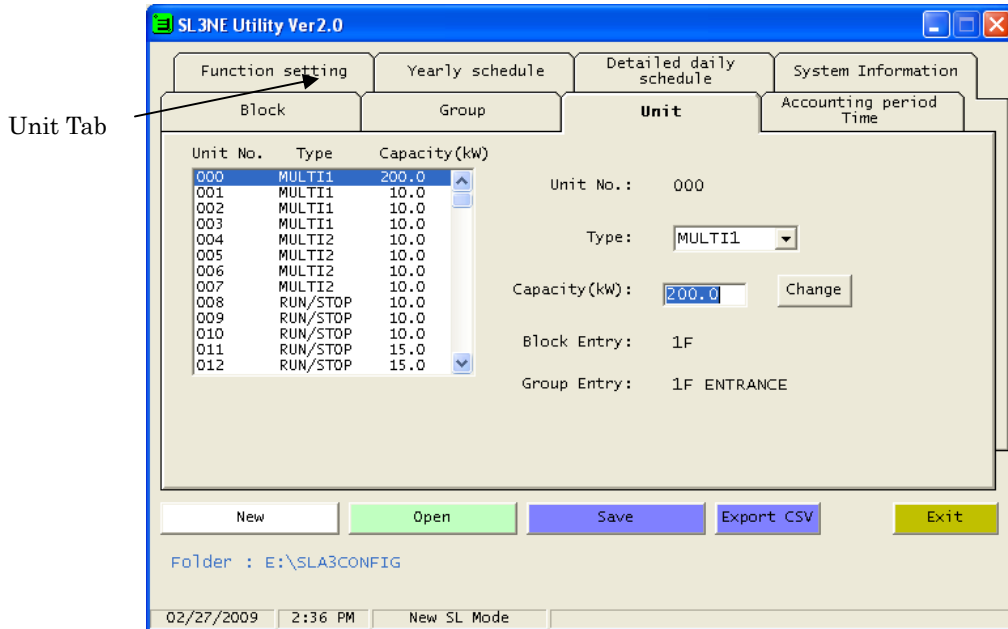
SL3NE Utility Ver2.0

Unit Tab

Function setting | Yearly schedule | Detailed daily schedule | System Information
Block | Group | Unit | Accounting period Time

| Unit No. | Type | Capacity(kW) |
|---|---|---|
| 000 | MULTI1 | 200.0 |
| 001 | MULTI1 | 10.0 |
| 002 | MULTI1 | 10.0 |
| 003 | MULTI1 | 10.0 |
| 004 | MULTI2 | 10.0 |
| 005 | MULTI2 | 10.0 |
| 006 | MULTI2 | 10.0 |
| 007 | MULTI2 | 10.0 |
| 008 | RUN/STOP | 10.0 |
| 009 | RUN/STOP | 10.0 |
| 010 | RUN/STOP | 10.0 |
| 011 | RUN/STOP | 15.0 |
| 012 | RUN/STOP | 15.0 |

Unit No.: 000

Type: MULTI1

Capacity(kW): 200.0 Change

Block Entry: 1F

Group Entry: 1F ENTRANCE

New | Open | Save | Export CSV | Exit

Folder : E:\SLA3CONFIG

02/27/2009 | 2:36 PM | New SL Mode